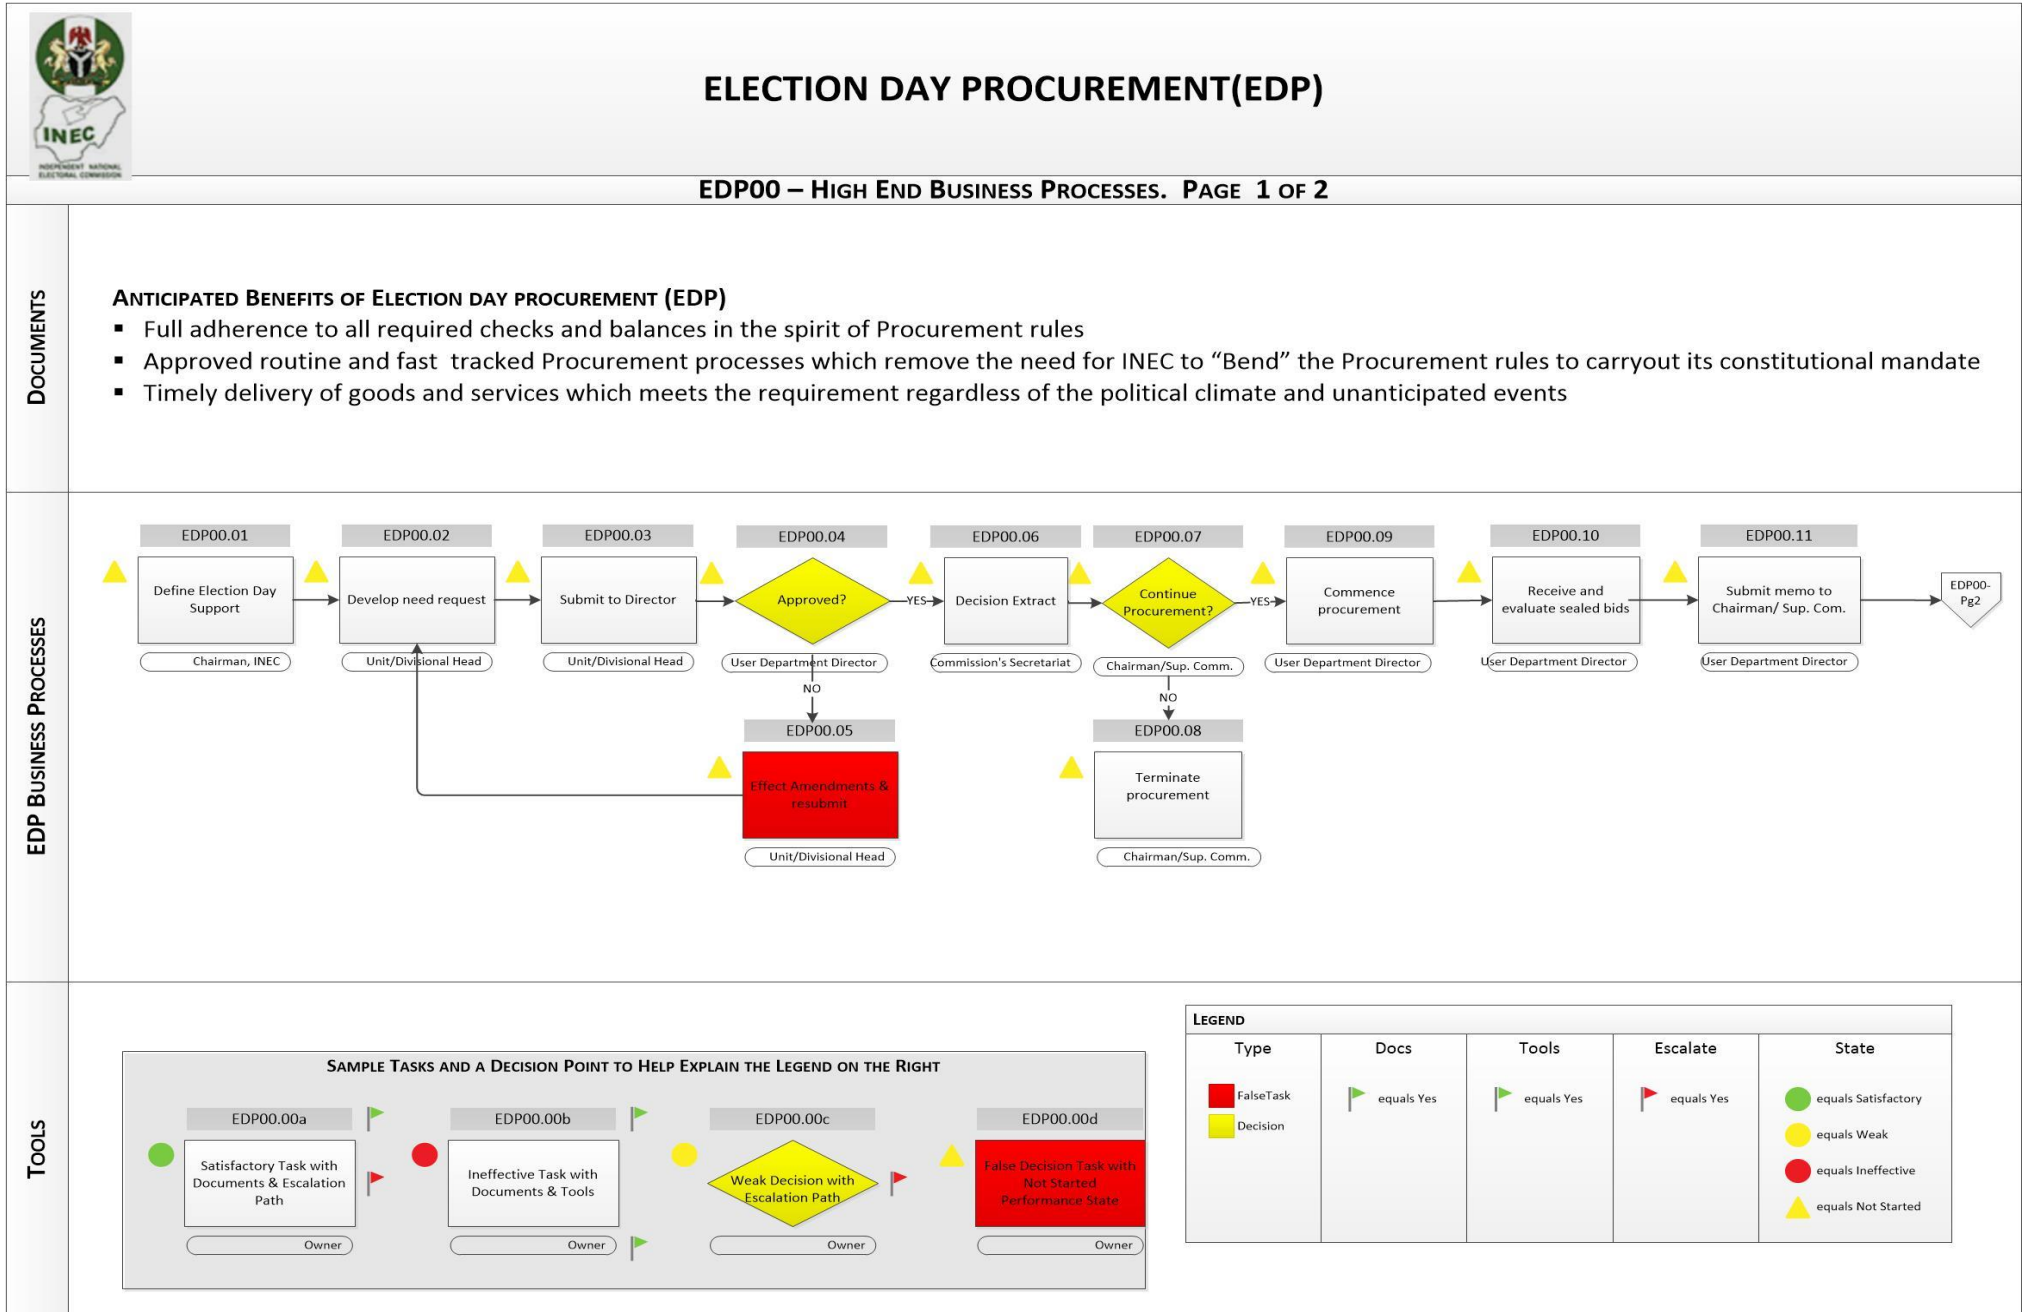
INEC
INDEPENDENT NATIONAL ELECTORAL COMMISSION

ELECTION DAY PROCUREMENT(EDP)

EDP00 – HIGH END BUSINESS PROCESSES. PAGE 1 OF 2

DOCUMENTS

ANTICIPATED BENEFITS OF ELECTION DAY PROCUREMENT (EDP)
▪ Full adherence to all required checks and balances in the spirit of Procurement rules
▪ Approved routine and fast tracked Procurement processes which remove the need for INEC to “Bend” the Procurement rules to carryout its constitutional mandate
▪ Timely delivery of goods and services which meets the requirement regardless of the political climate and unanticipated events

EDP BUSINESS PROCESSES

EDP00.01
Define Election Day Support
Chairman, INEC

EDP00.02
Develop need request
Unit/Divisional Head

EDP00.03
Submit to Director
Unit/Divisional Head

EDP00.04
Approved?
User Department Director
YES
NO

EDP00.05
Effect Amendments & resubmit
Unit/Divisional Head

EDP00.06
Decision Extract
Commission's Secretariat

EDP00.07
Continue Procurement?
Chairman/Sup. Comm.
YES
NO

EDP00.08
Terminate procurement
Chairman/Sup. Comm.

EDP00.09
Commence procurement
User Department Director

EDP00.10
Receive and evaluate sealed bids
User Department Director

EDP00.11
Submit memo to Chairman/ Sup. Com.
User Department Director

EDP00-Pg2

TOOLS

SAMPLE TASKS AND A DECISION POINT TO HELP EXPLAIN THE LEGEND ON THE RIGHT

EDP00.00a
Satisfactory Task with Documents & Escalation Path
Owner

EDP00.00b
Ineffective Task with Documents & Tools
Owner

EDP00.00c
Weak Decision with Escalation Path
Owner

EDP00.00d
False Decision Task with Not Started Performance State
Owner

LEGEND
| Type | Docs | Tools | Escalate | State |
|---|---|---|---|---|
| FalseTask | equals Yes | equals Yes | equals Yes | equals Satisfactory |
| Decision | | | | equals Weak |
| | | | | equals Ineffective |
| | | | | equals Not Started |